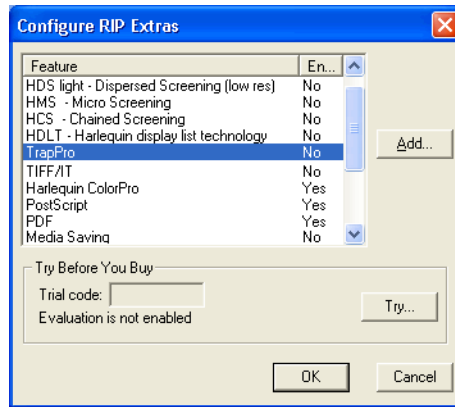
Configure RIP Extras

| Feature | En... |
|---|---|
| HDS light - Dispersed Screening (low res) | No |
| HMS - Micro Screening | No |
| HCS - Chained Screening | No |
| HDLT - Harlequin display list technology | No |
| TrapPro | No |
| TIFF/IT | No |
| Harlequin ColorPro | Yes |
| PostScript | Yes |
| PDF | Yes |
| Media Saving | No |

Add...

Try Before You Buy

Trial code:

Evaluation is not enabled

Try...

OK

Cancel